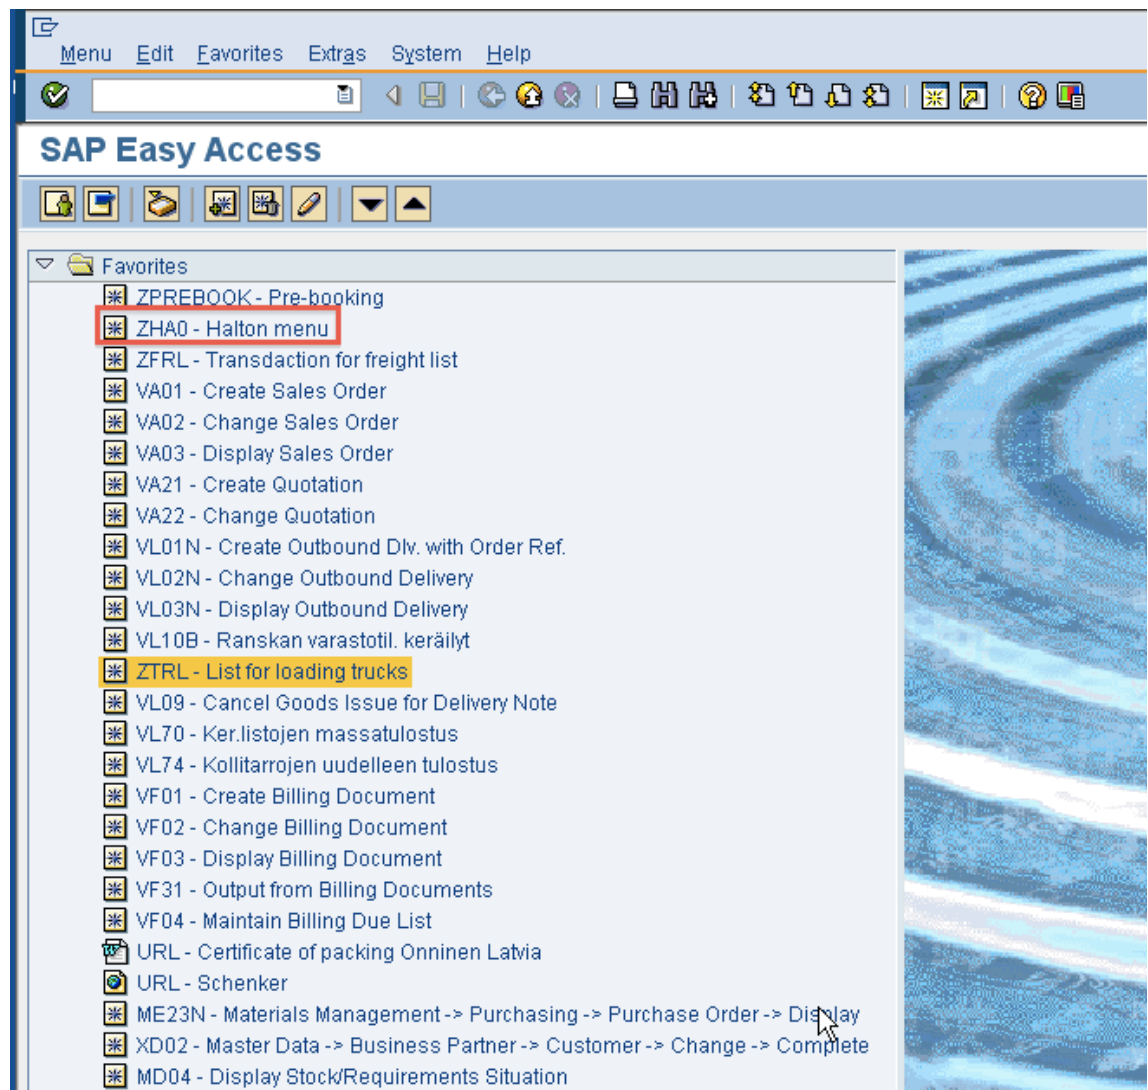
Menu Edit Favorites Extras System Help

SAP Easy Access

Favorites
ZPREBOOK - Pre-booking
ZHA0 - Halton menu
ZFRL - Transdaction for freight list
VA01 - Create Sales Order
VA02 - Change Sales Order
VA03 - Display Sales Order
VA21 - Create Quotation
VA22 - Change Quotation
VL01N - Create Outbound Dlv. with Order Ref.
VL02N - Change Outbound Delivery
VL03N - Display Outbound Delivery
VL10B - Ranskan varastotil. keräilyt
ZTRL - List for loading trucks
VL09 - Cancel Goods Issue for Delivery Note
VL70 - Ker.listojen massatulostus
VL74 - Kollitarrojen uudelleen tulostus
VF01 - Create Billing Document
VF02 - Change Billing Document
VF03 - Display Billing Document
VF31 - Output from Billing Documents
VF04 - Maintain Billing Due List
URL - Certificate of packing Onninen Latvia
URL - Schenker
ME23N - Materials Management -> Purchasing -> Purchase Order -> Display
XD02 - Master Data -> Business Partner -> Customer -> Change -> Complete
MD04 - Display Stock/Requirements Situation